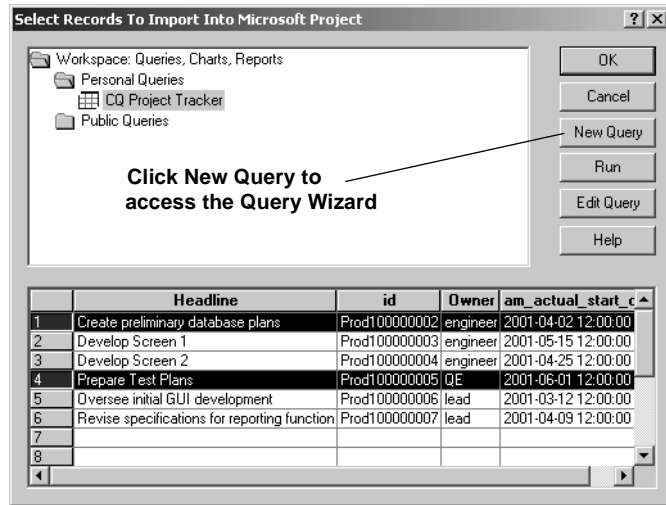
Select Records To Import Into Microsoft Project

? X

Workspace: Queries, Charts, Reports
Personal Queries
CQ Project Tracker
Public Queries

Click New Query to access the Query Wizard

OK
Cancel
New Query
Run
Edit Query
Help

| | Headline | id | Owner | am_actual_start_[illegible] |
|---|---|---|---|---|
| 1 | Create preliminary database plans | Prod100000002 | engineer | 2001-04-02 12:00:00 |
| 2 | Develop Screen 1 | Prod100000003 | engineer | 2001-05-15 12:00:00 |
| 3 | Develop Screen 2 | Prod100000004 | engineer | 2001-04-25 12:00:00 |
| 4 | Prepare Test Plans | Prod100000005 | QE | 2001-06-01 12:00:00 |
| 5 | Oversee initial GUI development | Prod100000006 | lead | 2001-03-12 12:00:00 |
| 6 | Revise specifications for reporting function | Prod100000007 | lead | 2001-04-09 12:00:00 |
| 7 | | | | |
| 8 | | | | |